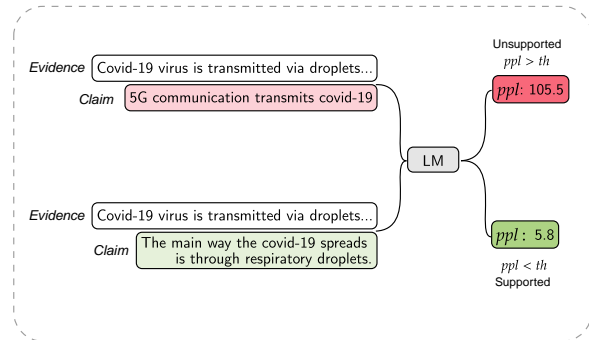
Evidence Covid-19 virus is transmitted via droplets...

Claim 5G communication transmits covid-19

Unsupported
$ppl > th$

$ppl$: 105.5

LM

Evidence Covid-19 virus is transmitted via droplets...

Claim The main way the covid-19 spreads is through respiratory droplets.

$ppl$: 5.8

$ppl < th$
Supported